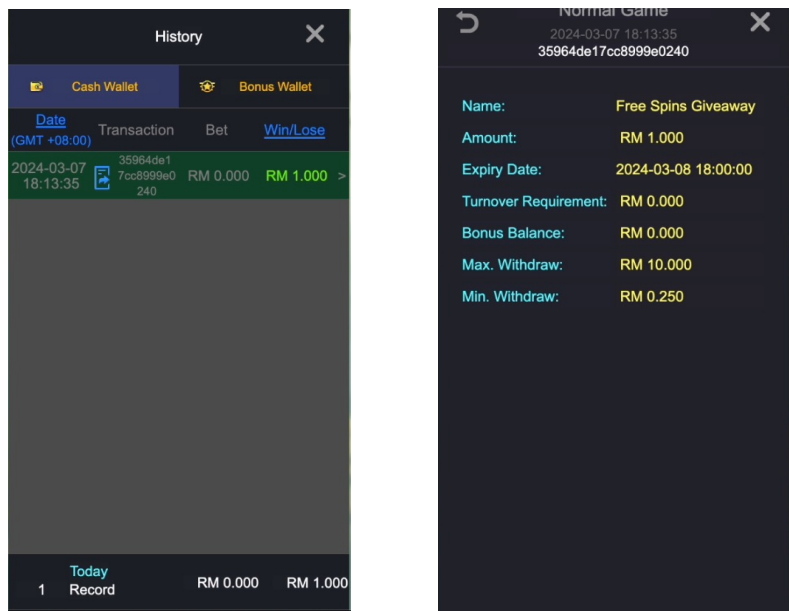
History

Cash Wallet

Bonus Wallet

| Date (GMT +08:00) | Transaction | Bet | Win/Lose |
|---|---|---|---|
| 2024-03-07 18:13:35 | 35964de17cc8999e0240 | RM 0.000 | RM 1.000 > |

Today
1 Record RM 0.000 RM 1.000

Normal Game
2024-03-07 18:13:35
35964de17cc8999e0240

| | |
|---|---|
| Name: | Free Spins Giveaway |
| Amount: | RM 1.000 |
| Expiry Date: | 2024-03-08 18:00:00 |
| Turnover Requirement: | RM 0.000 |
| Bonus Balance: | RM 0.000 |
| Max. Withdraw: | RM 10.000 |
| Min. Withdraw: | RM 0.250 |